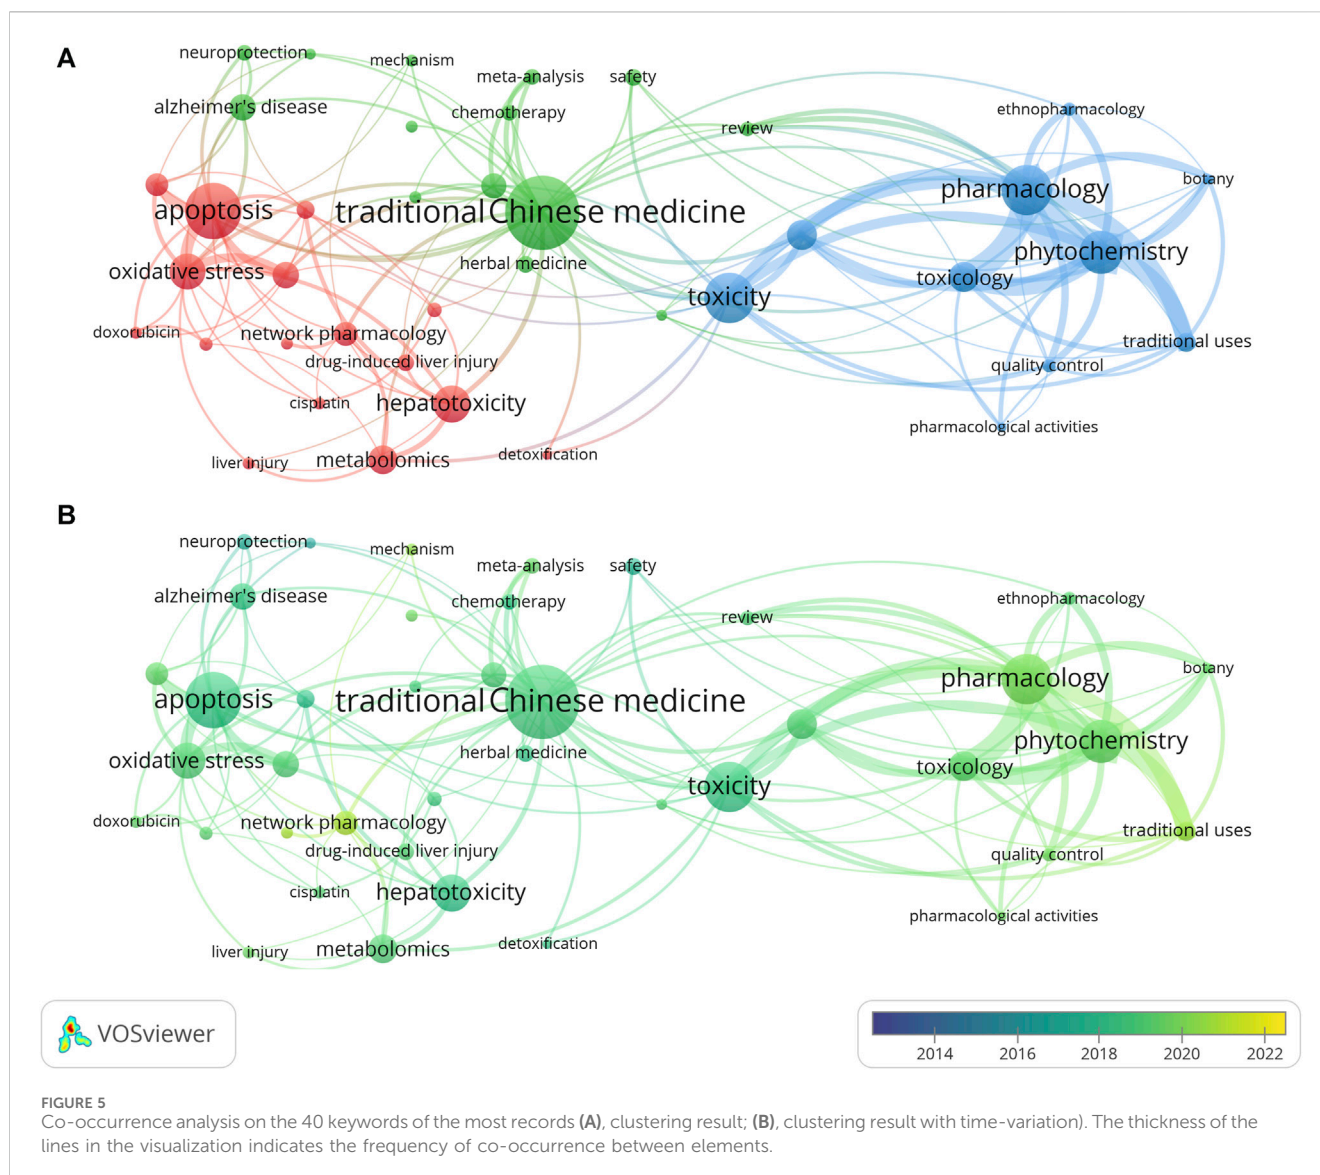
A

neuroprotection
mechanism
meta-analysis
safety
alzheimer's disease
chemotherapy
review
ethnopharmacology
botany
apoptosis
traditional Chinese medicine
pharmacology
phytochemistry
oxidative stress
herbal medicine
toxicology
toxicity
doxorubicin
network pharmacology
traditional uses
drug-induced liver injury
quality control
cisplatin
hepatotoxicity
pharmacological activities
liver injury
metabolomics
detoxification

B

neuroprotection
mechanism
meta-analysis
safety
alzheimer's disease
chemotherapy
review
ethnopharmacology
botany
apoptosis
traditional Chinese medicine
pharmacology
phytochemistry
oxidative stress
herbal medicine
toxicology
toxicity
doxorubicin
network pharmacology
traditional uses
drug-induced liver injury
quality control
cisplatin
hepatotoxicity
pharmacological activities
liver injury
metabolomics
detoxification

VOSviewer

2014 2016 2018 2020 2022

FIGURE 5
Co-occurrence analysis on the 40 keywords of the most records **(A)**, clustering result; **(B)**, clustering result with time-variation). The thickness of the lines in the visualization indicates the frequency of co-occurrence between elements.